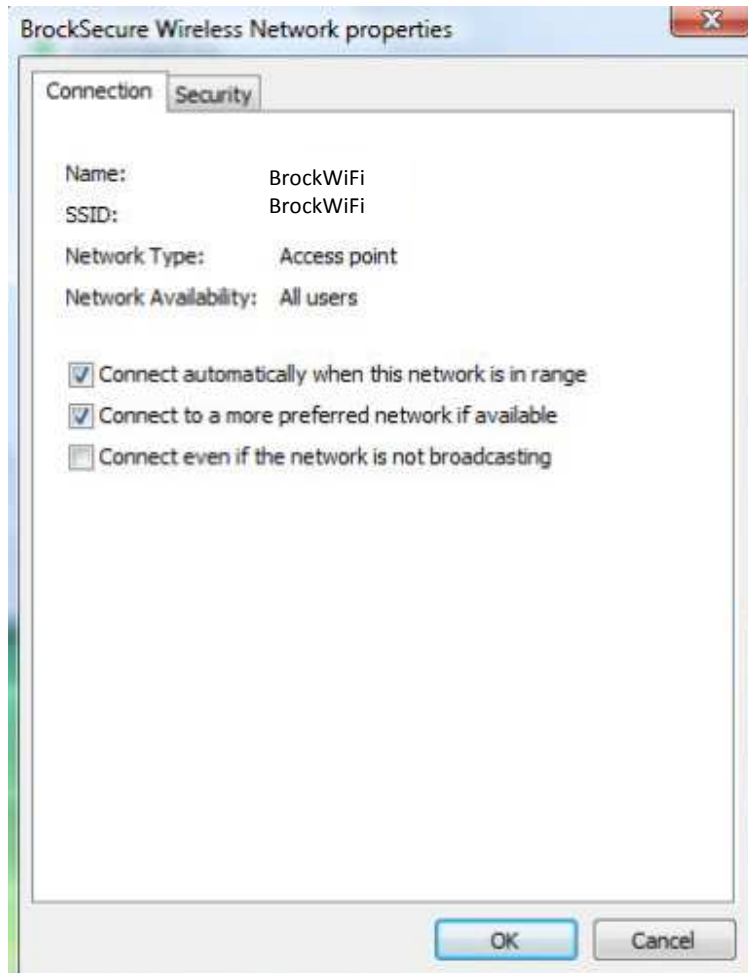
BrockSecure Wireless Network properties

Connection Security

Name: BrockWiFi
SSID: BrockWiFi
Network Type: Access point
Network Availability: All users

Connect automatically when this network is in range
Connect to a more preferred network if available
Connect even if the network is not broadcasting

OK Cancel